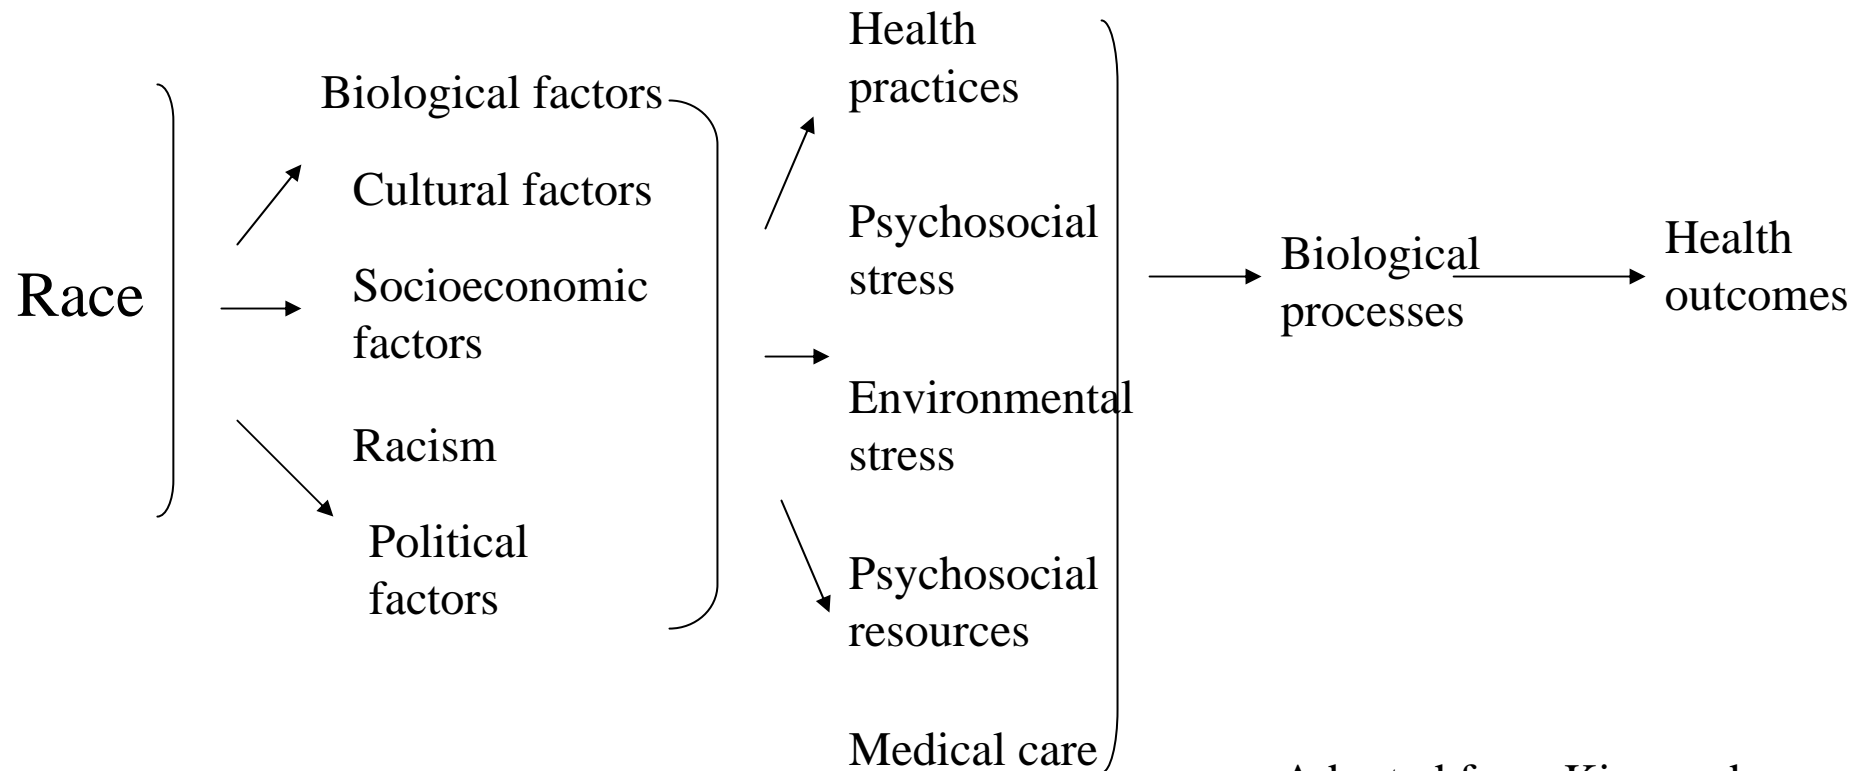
Race

Biological factors

Cultural factors

Socioeconomic factors

Racism

Political factors

Health practices

Psychosocial stress

Environmental stress

Psychosocial resources

Medical care

Biological processes

Health outcomes

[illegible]